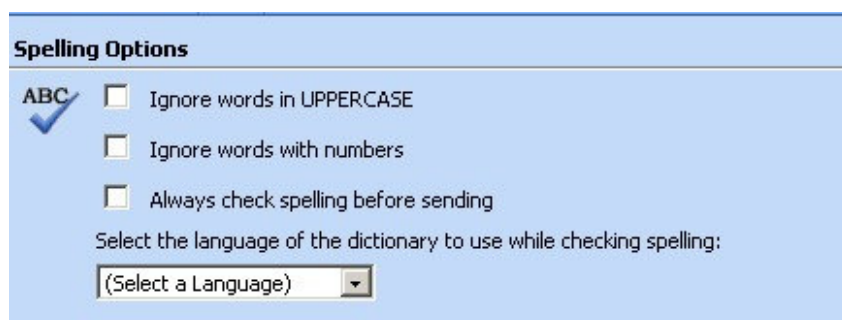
Spelling Options

ABC

Ignore words in UPPERCASE

Ignore words with numbers

Always check spelling before sending

Select the language of the dictionary to use while checking spelling:

(Select a Language)